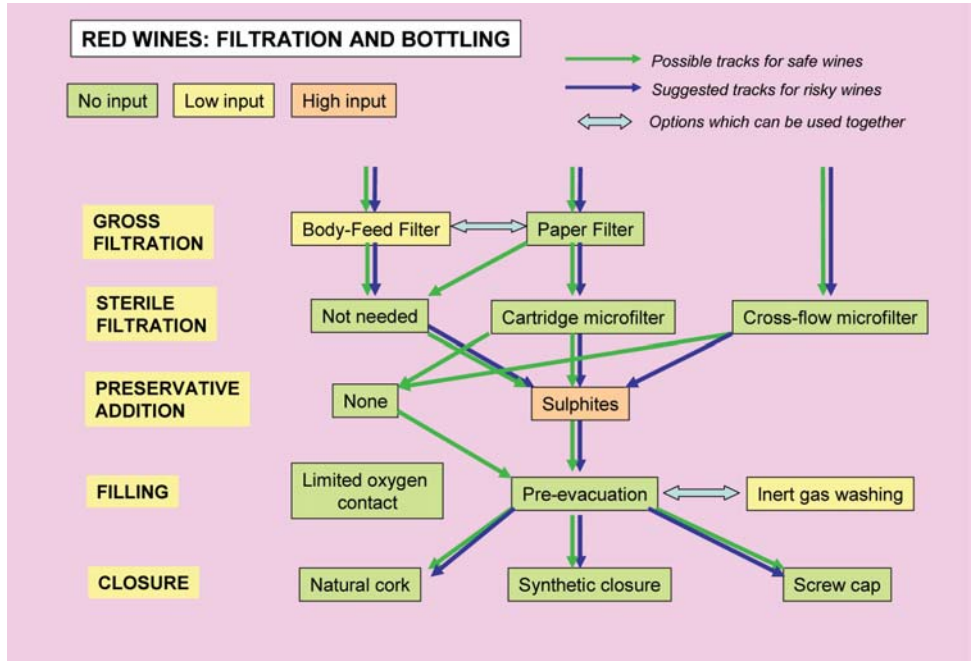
RED WINES: FILTRATION AND BOTTLING

No input
Low input
High input

Possible tracks for safe wines
Suggested tracks for risky wines
Options which can be used together

GROSS FILTRATION
Body-Feed Filter
Paper Filter

STERILE FILTRATION
Not needed
Cartridge microfilter
Cross-flow microfilter

PRESERVATIVE ADDITION
None
Sulphites

FILLING
Limited oxygen contact
Pre-evacuation
Inert gas washing

CLOSURE
Natural cork
Synthetic closure
Screw cap